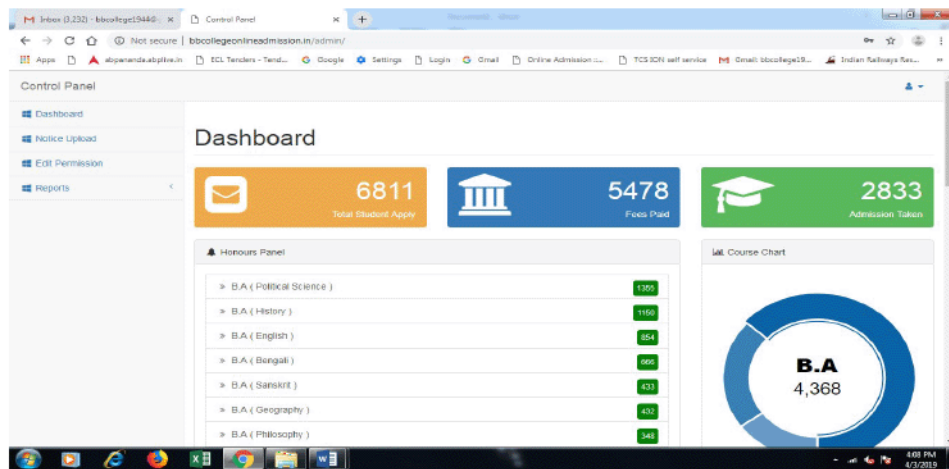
M Inbox (3,232) - bbcollege1944@ ×
Control Panel ×
+

Not secure | bbcollegeonlineadmission.in/admin/

Apps
abpananda.abplive.in
ECL Tenders - Tend...
Google
Settings
Login
Gmail
Online Admission :...
TCS iON self service
Gmail: bbcollege19...
Indian Railways Res...

Control Panel

Dashboard
Notice Upload
Edit Permission
Reports

Dashboard

6811
Total Student Apply

5478
Fees Paid

2833
Admission Taken

Honours Panel

» B.A ( Political Science ) 1355
» B.A ( History ) 1150
» B.A ( English ) 854
» B.A ( Bengali ) 666
» B.A ( Sanskrit ) 433
» B.A ( Geography ) 432
» B.A ( Philosophy ) 348

Course Chart

B.A
4,368

4:03 PM
4/3/2019